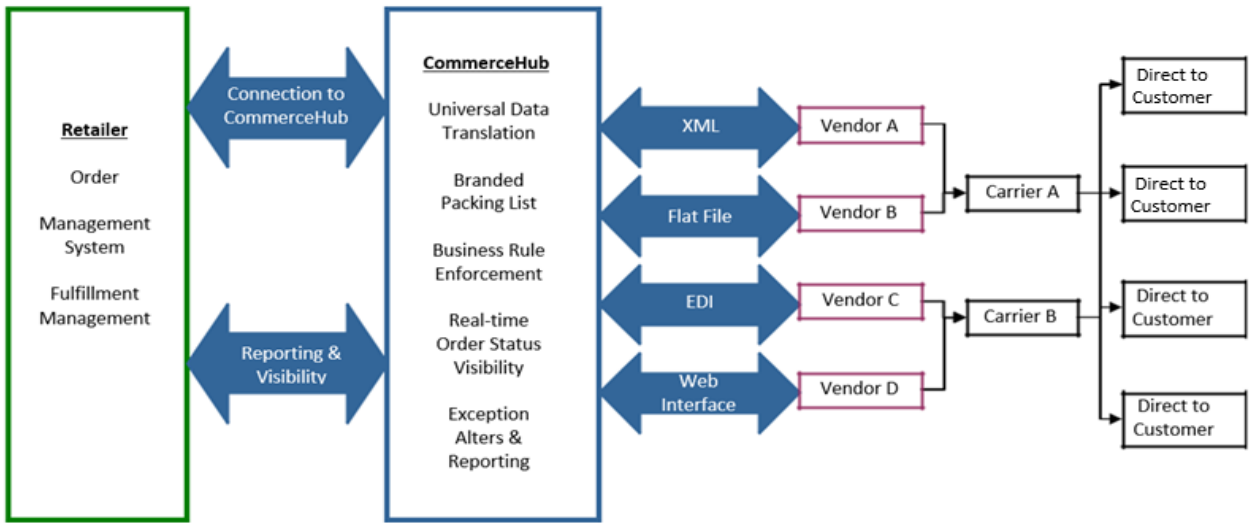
Retailer

Order

Management System

Fulfillment Management

Connection to CommerceHub

Reporting & Visibility

CommerceHub

Universal Data Translation

Branded Packing List

Business Rule Enforcement

Real-time Order Status Visibility

Exception Alters & Reporting

XML

Flat File

EDI

Web Interface

Vendor A

Vendor B

Vendor C

Vendor D

Carrier A

Carrier B

Direct to Customer

Direct to Customer

Direct to Customer

Direct to Customer